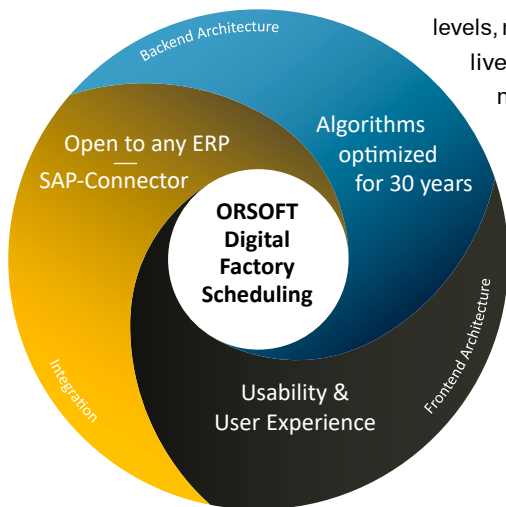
levels, r
live
n

Backend Architecture

Algorithms optimized for 30 years

Open to any ERP
—
SAP-Connector

ORSOFT Digital Factory Scheduling

Frontend Architecture

Integration

Usability & User Experience